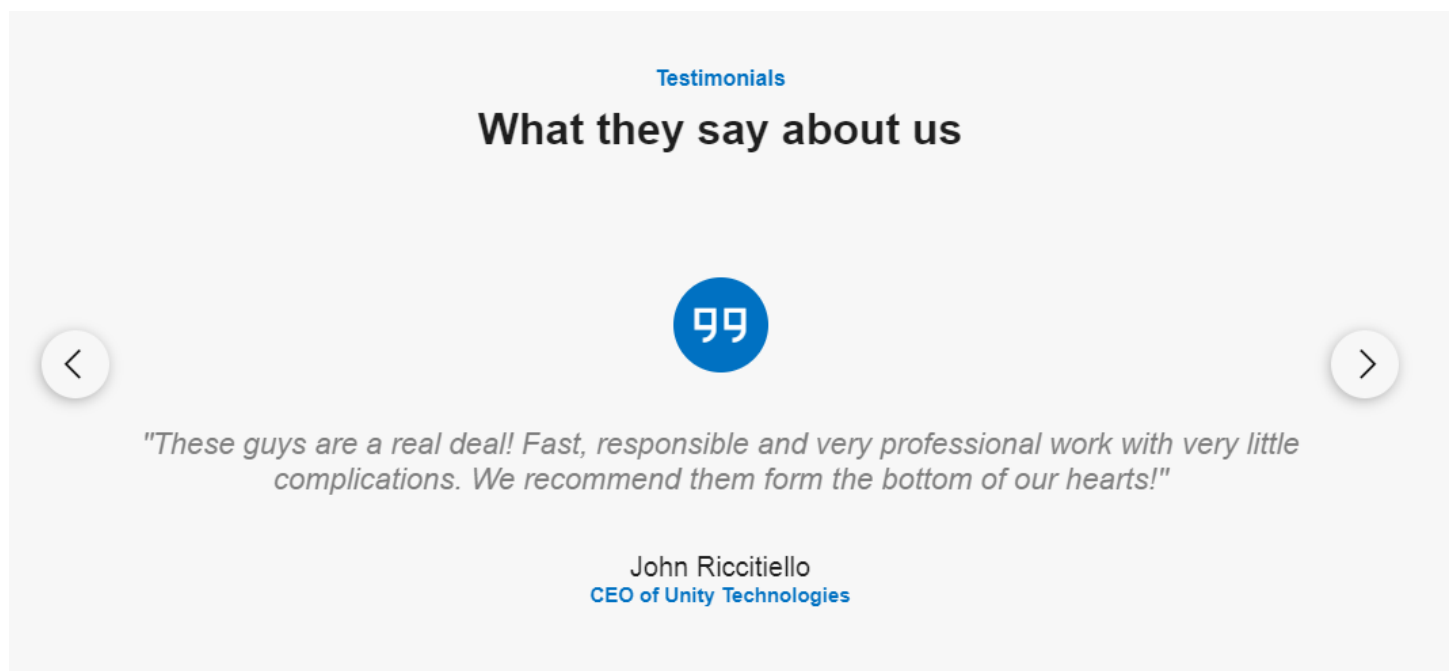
Testimonials

What they say about us

"These guys are a real deal! Fast, responsible and very professional work with very little complications. We recommend them form the bottom of our hearts!"

John Riccitiello
CEO of Unity Technologies